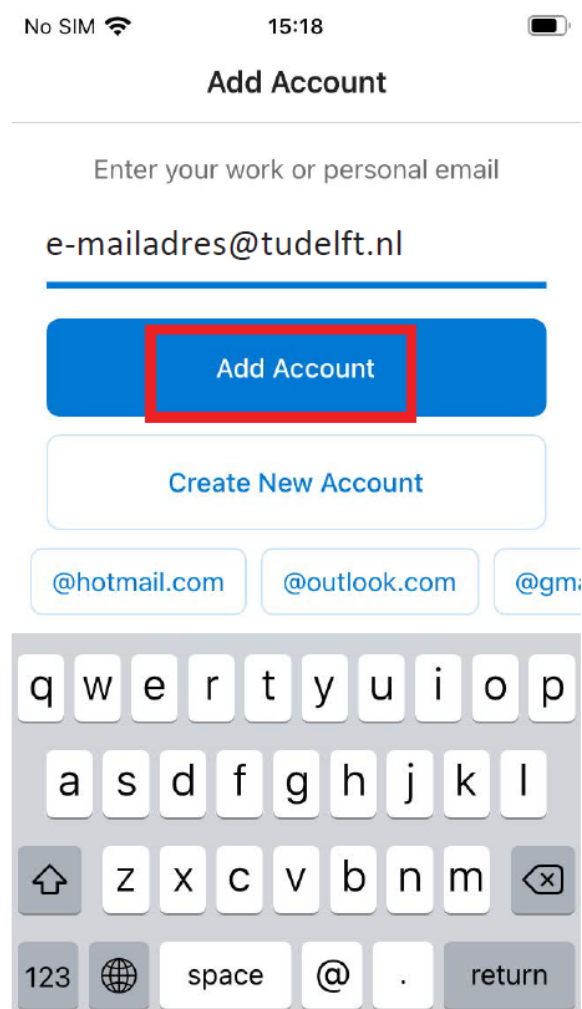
No SIM 15:18

Add Account

Enter your work or personal email

e-mailadres@tudelft.nl

Add Account

Create New Account

@hotmail.com @outlook.com @gma

q w e r t y u i o p
a s d f g h j k l
z x c v b n m
123 space @ . return